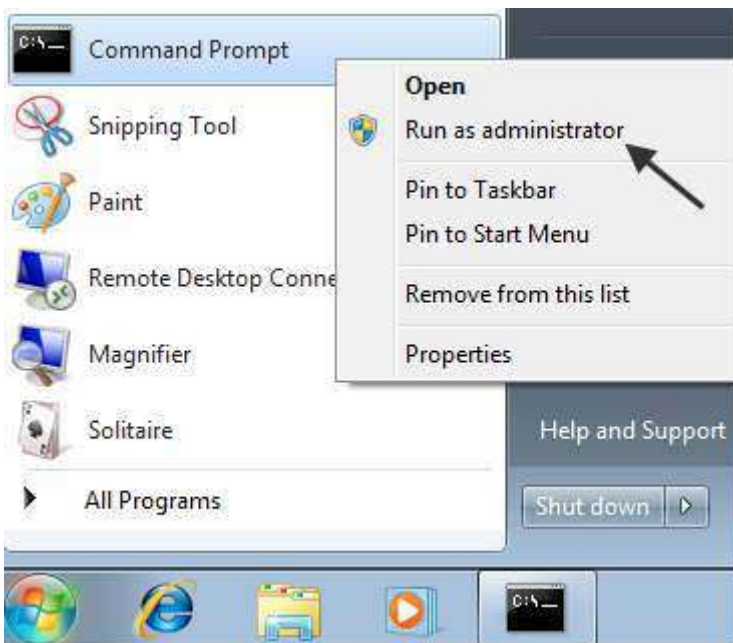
C:\_ Command Prompt
Snipping Tool
Paint
Remote Desktop Conne
Magnifier
Solitaire
All Programs

Open
Run as administrator
Pin to Taskbar
Pin to Start Menu
Remove from this list
Properties

Help and Support
Shut down

C:\_